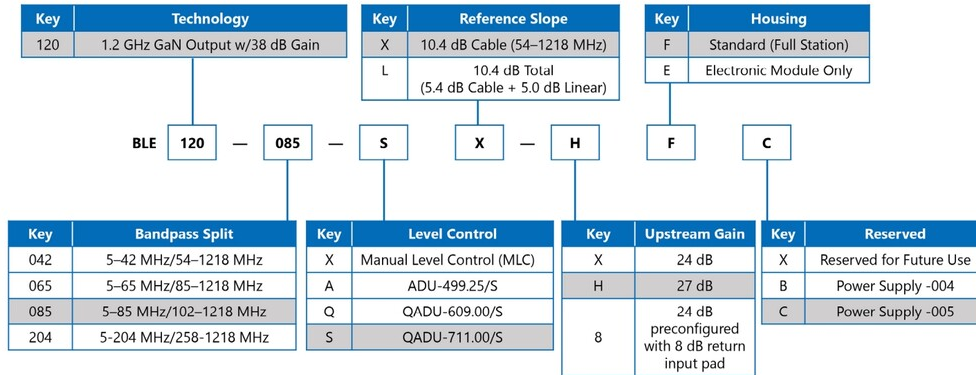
| Key | Technology |
|---|---|
| 120 | 1.2 GHz GaN Output w/38 dB Gain |

| Key | Reference Slope |
|---|---|
| X | 10.4 dB Cable (54–1218 MHz) |
| L | 10.4 dB Total (5.4 dB Cable + 5.0 dB Linear) |

| Key | Housing |
|---|---|
| F | Standard (Full Station) |
| E | Electronic Module Only |

BLE 120 — 085 — S X — H F C

| Key | Bandpass Split |
|---|---|
| 042 | 5–42 MHz/54–1218 MHz |
| 065 | 5–65 MHz/85–1218 MHz |
| 085 | 5–85 MHz/102–1218 MHz |
| 204 | 5-204 MHz/258-1218 MHz |

| Key | Level Control |
|---|---|
| X | Manual Level Control (MLC) |
| A | ADU-499.25/S |
| Q | QADU-609.00/S |
| S | QADU-711.00/S |

| Key | Upstream Gain |
|---|---|
| X | 24 dB |
| H | 27 dB |
| 8 | 24 dB preconfigured with 8 dB return input pad |

| Key | Reserved |
|---|---|
| X | Reserved for Future Use |
| B | Power Supply -004 |
| C | Power Supply -005 |